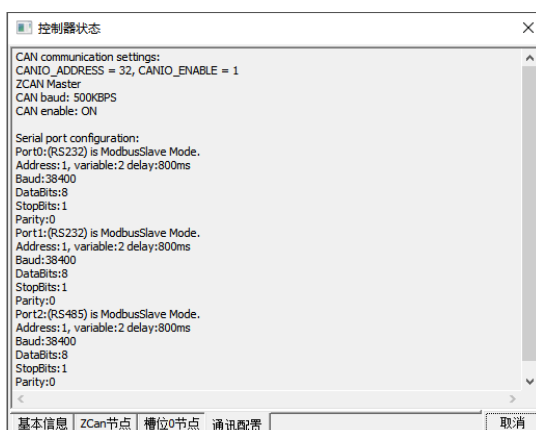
控制器状态

CAN communication settings:
CANIO_ADDRESS = 32, CANIO_ENABLE = 1
ZCAN Master
CAN baud: 500KBPS
CAN enable: ON

Serial port configuration:
Port0:(RS232) is ModbusSlave Mode.
Address:1, variable:2 delay:800ms
Baud:38400
DataBits:8
StopBits:1
Parity:0
Port1:(RS232) is ModbusSlave Mode.
Address:1, variable:2 delay:800ms
Baud:38400
DataBits:8
StopBits:1
Parity:0
Port2:(RS485) is ModbusSlave Mode.
Address:1, variable:2 delay:800ms
Baud:38400
DataBits:8
StopBits:1
Parity:0

基本信息 | ZCan节点 | 槽位0节点 | 通讯配置

取消